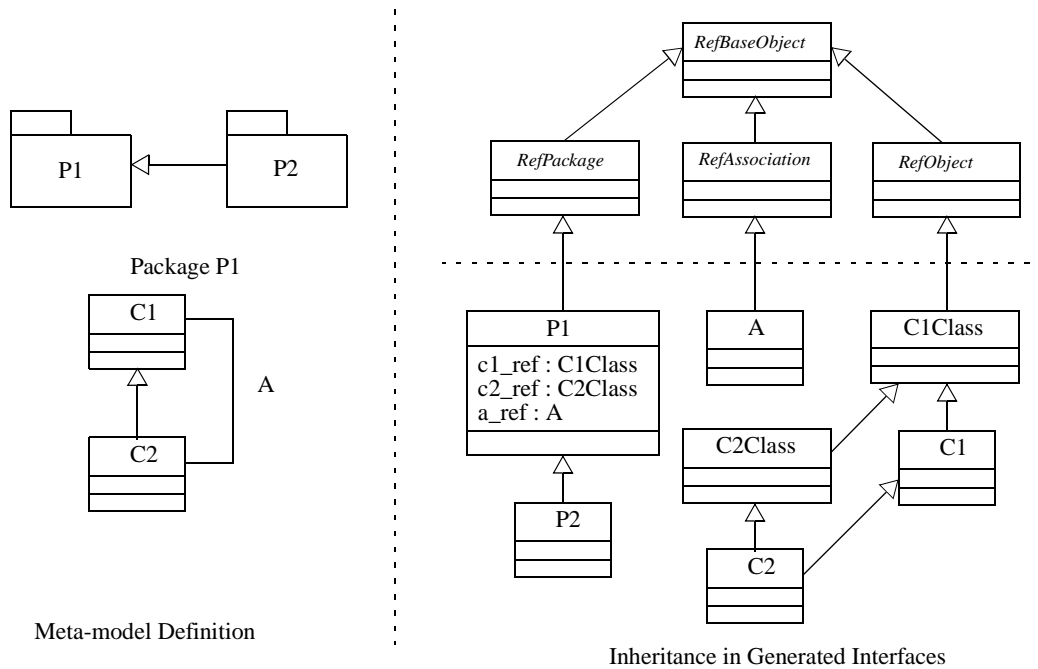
P1

P2

Package P1

C1

A

C2

Meta-model Definition

RefBaseObject

RefPackage

RefAssociation

RefObject

P1

c1_ref : C1Class
c2_ref : C2Class
a_ref : A

A

C1Class

C2Class

C1

P2

C2

Inheritance in Generated Interfaces